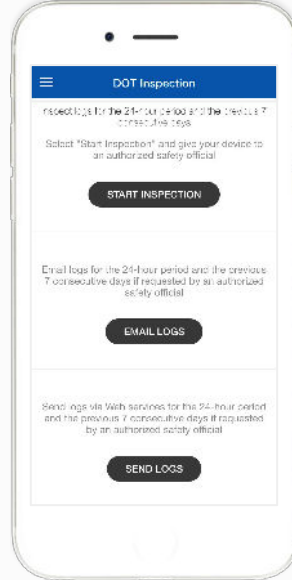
DOT Inspection

inspect logs for the 24-hour period and the previous 7 consecutive days

Select "Start Inspection" and give your device to an authorized safety official

START INSPECTION

Email logs for the 24-hour period and the previous 7 consecutive days if requested by an authorized safety official

EMAIL LOGS

Send logs via Web services for the 24-hour period and the previous 7 consecutive days if requested by an authorized safety official

SEND LOGS